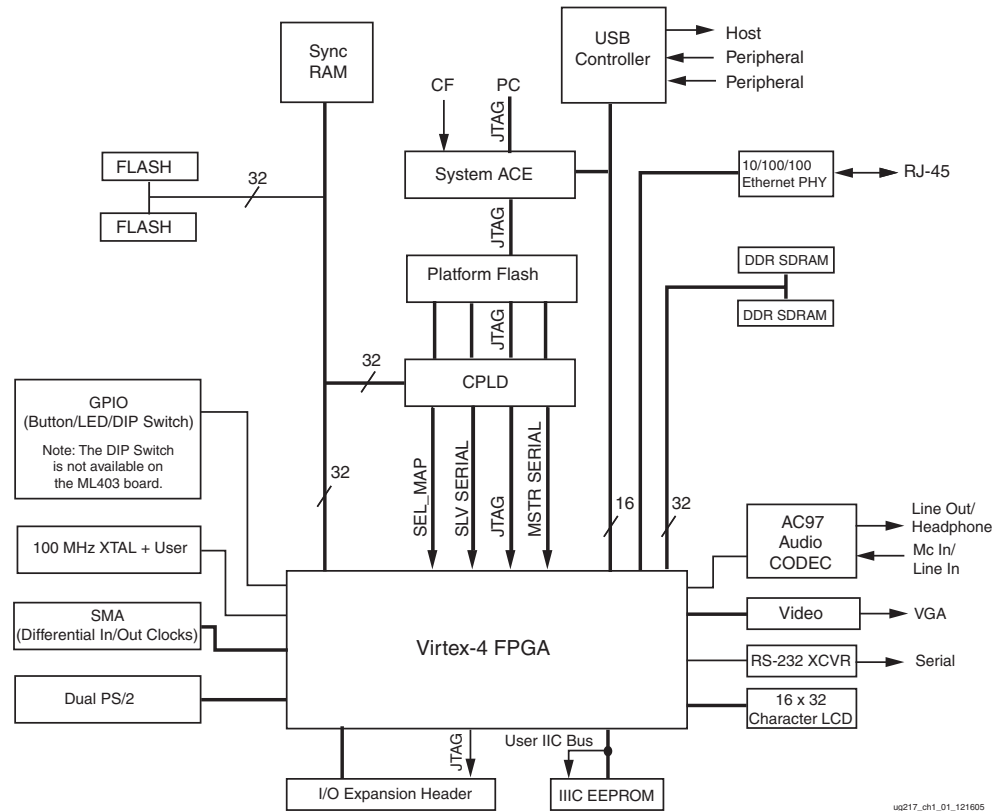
Sync RAM

USB Controller

Host
Peripheral
Peripheral

CF
PC
JTAG

FLASH
FLASH
32

System ACE

10/100/100 Ethernet PHY
RJ-45

JTAG

Platform Flash

DDR SDRAM
DDR SDRAM

JTAG

32

CPLD

GPIO (Button/LED/DIP Switch)
Note: The DIP Switch is not available on the ML403 board.

32

SEL_MAP
SLV SERIAL
JTAG
MSTR SERIAL

16
32

AC97 Audio CODEC
Line Out/ Headphone
Mc In/ Line In

100 MHz XTAL + User

SMA (Differential In/Out Clocks)

Virtex-4 FPGA

Video
VGA

RS-232 XCVR
Serial

Dual PS/2

16 x 32 Character LCD

JTAG
User IIC Bus

I/O Expansion Header

IIIC EEPROM

ug217_ch1_01_121605